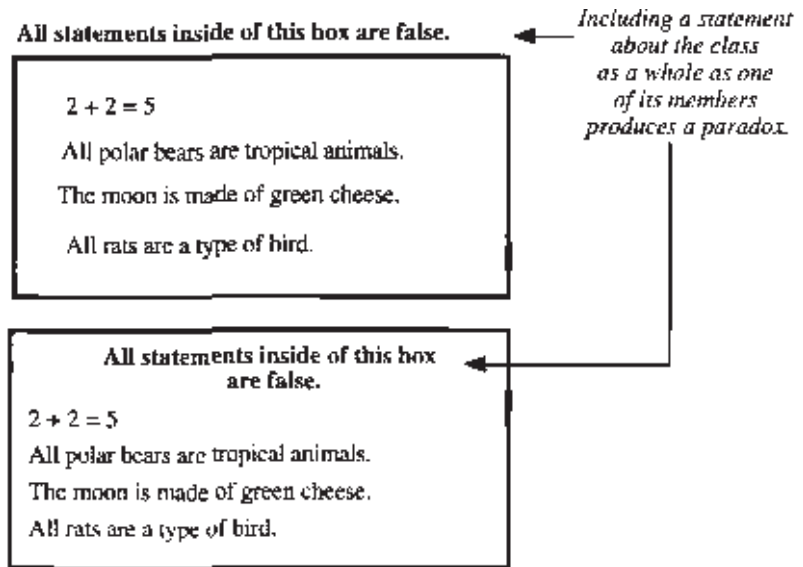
All statements inside of this box are false.

$2 + 2 = 5$

All polar bears are tropical animals.

The moon is made of green cheese.

All rats are a type of bird.

Including a statement about the class as a whole as one of its members produces a paradox.

All statements inside of this box are false.

$2 + 2 = 5$

All polar bears are tropical animals.

The moon is made of green cheese.

All rats are a type of bird.